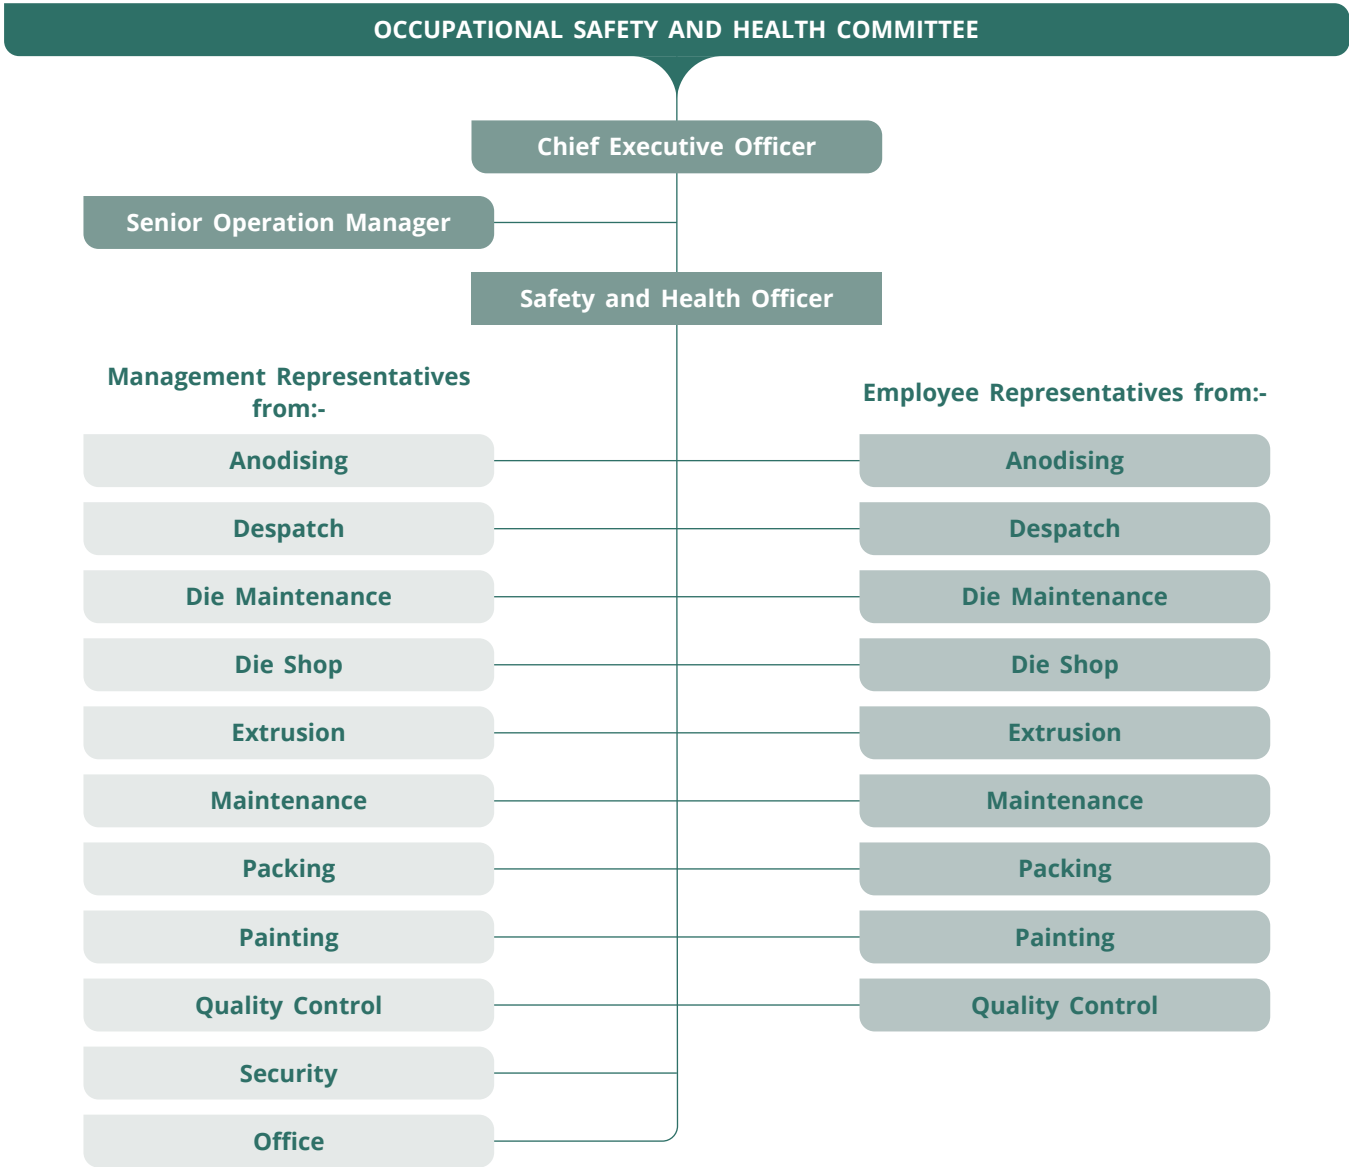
OCCUPATIONAL SAFETY AND HEALTH COMMITTEE

Chief Executive Officer

Senior Operation Manager

Safety and Health Officer

Management Representatives from:-

Anodising

Despatch

Die Maintenance

Die Shop

Extrusion

Maintenance

Packing

Painting

Quality Control

Security

Office

Employee Representatives from:-

Anodising

Despatch

Die Maintenance

Die Shop

Extrusion

Maintenance

Packing

Painting

Quality Control